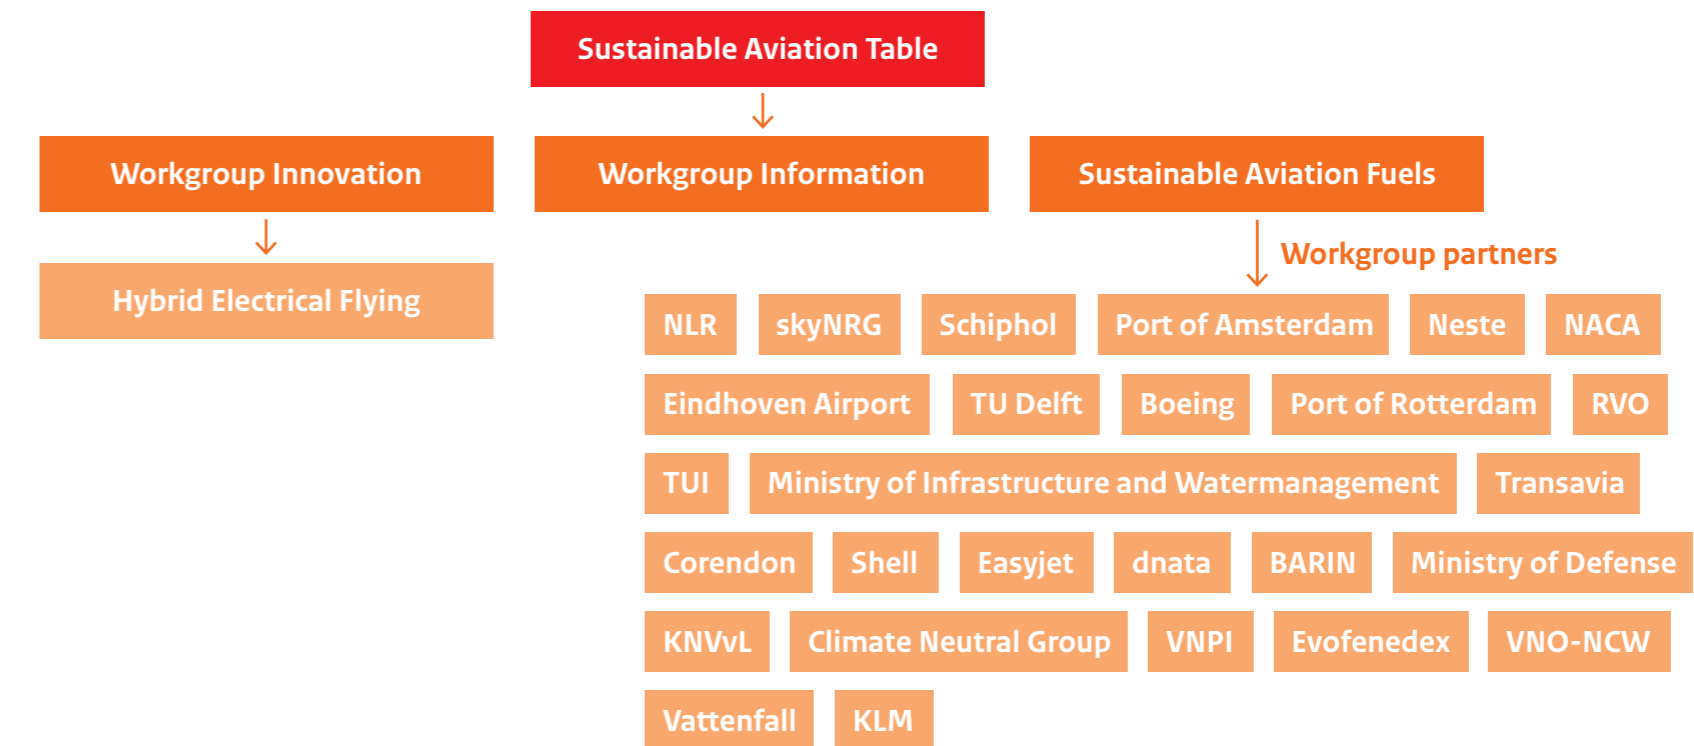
Sustainable Aviation Table

Workgroup Innovation

Workgroup Information

Sustainable Aviation Fuels

Hybrid Electrical Flying

Workgroup partners

NLR
skyNRG
Schiphol
Port of Amsterdam
Neste
NACA
Eindhoven Airport
TU Delft
Boeing
Port of Rotterdam
RVO
TUI
Ministry of Infrastructure and Watermanagement
Transavia
Corendon
Shell
Easyjet
dnata
BARIN
Ministry of Defense
KNVvL
Climate Neutral Group
VNPI
Evofenedex
VNO-NCW
Vattenfall
KLM